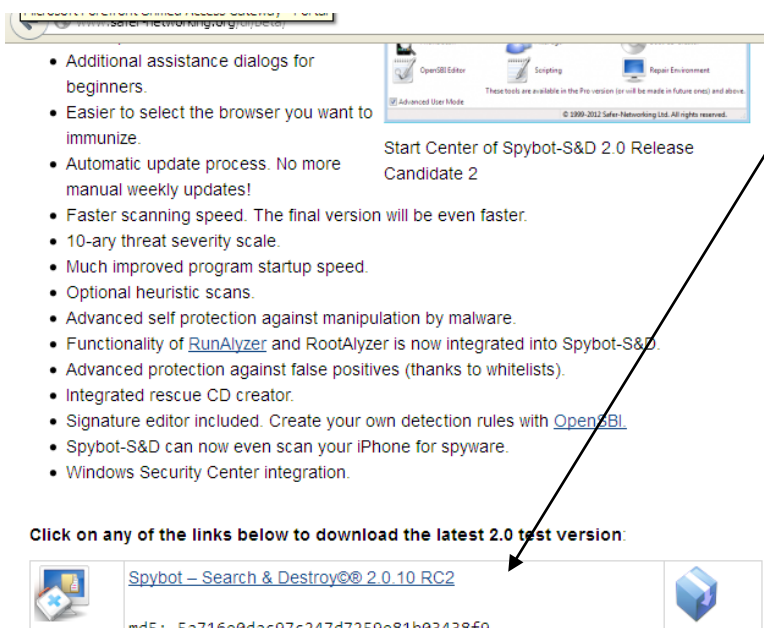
Microsoft Forefront Unified Access Gateway - Portal
www.safer-networking.org/all/beta/

OpenSBI Editor
Scripting
Repair Environment
These tools are available in the Pro version (or will be made in future ones) and above.
Advanced User Mode
© 1999-2012 Safer-Networking Ltd. All rights reserved.

Start Center of Spybot-S&D 2.0 Release Candidate 2

- Additional assistance dialogs for beginners.
- Easier to select the browser you want to immunize.
- Automatic update process. No more manual weekly updates!
- Faster scanning speed. The final version will be even faster.
- 10-ary threat severity scale.
- Much improved program startup speed.
- Optional heuristic scans.
- Advanced self protection against manipulation by malware.
- Functionality of RunAlyzer and RootAlyzer is now integrated into Spybot-S&D.
- Advanced protection against false positives (thanks to whitelists).
- Integrated rescue CD creator.
- Signature editor included. Create your own detection rules with OpenSBI.
- Spybot-S&D can now even scan your iPhone for spyware.
- Windows Security Center integration.

Click on any of the links below to download the latest 2.0 test version:

Spybot – Search & Destroy©® 2.0.10 RC2

md5: 5a716e0dac07c247d7359e81b93438f9